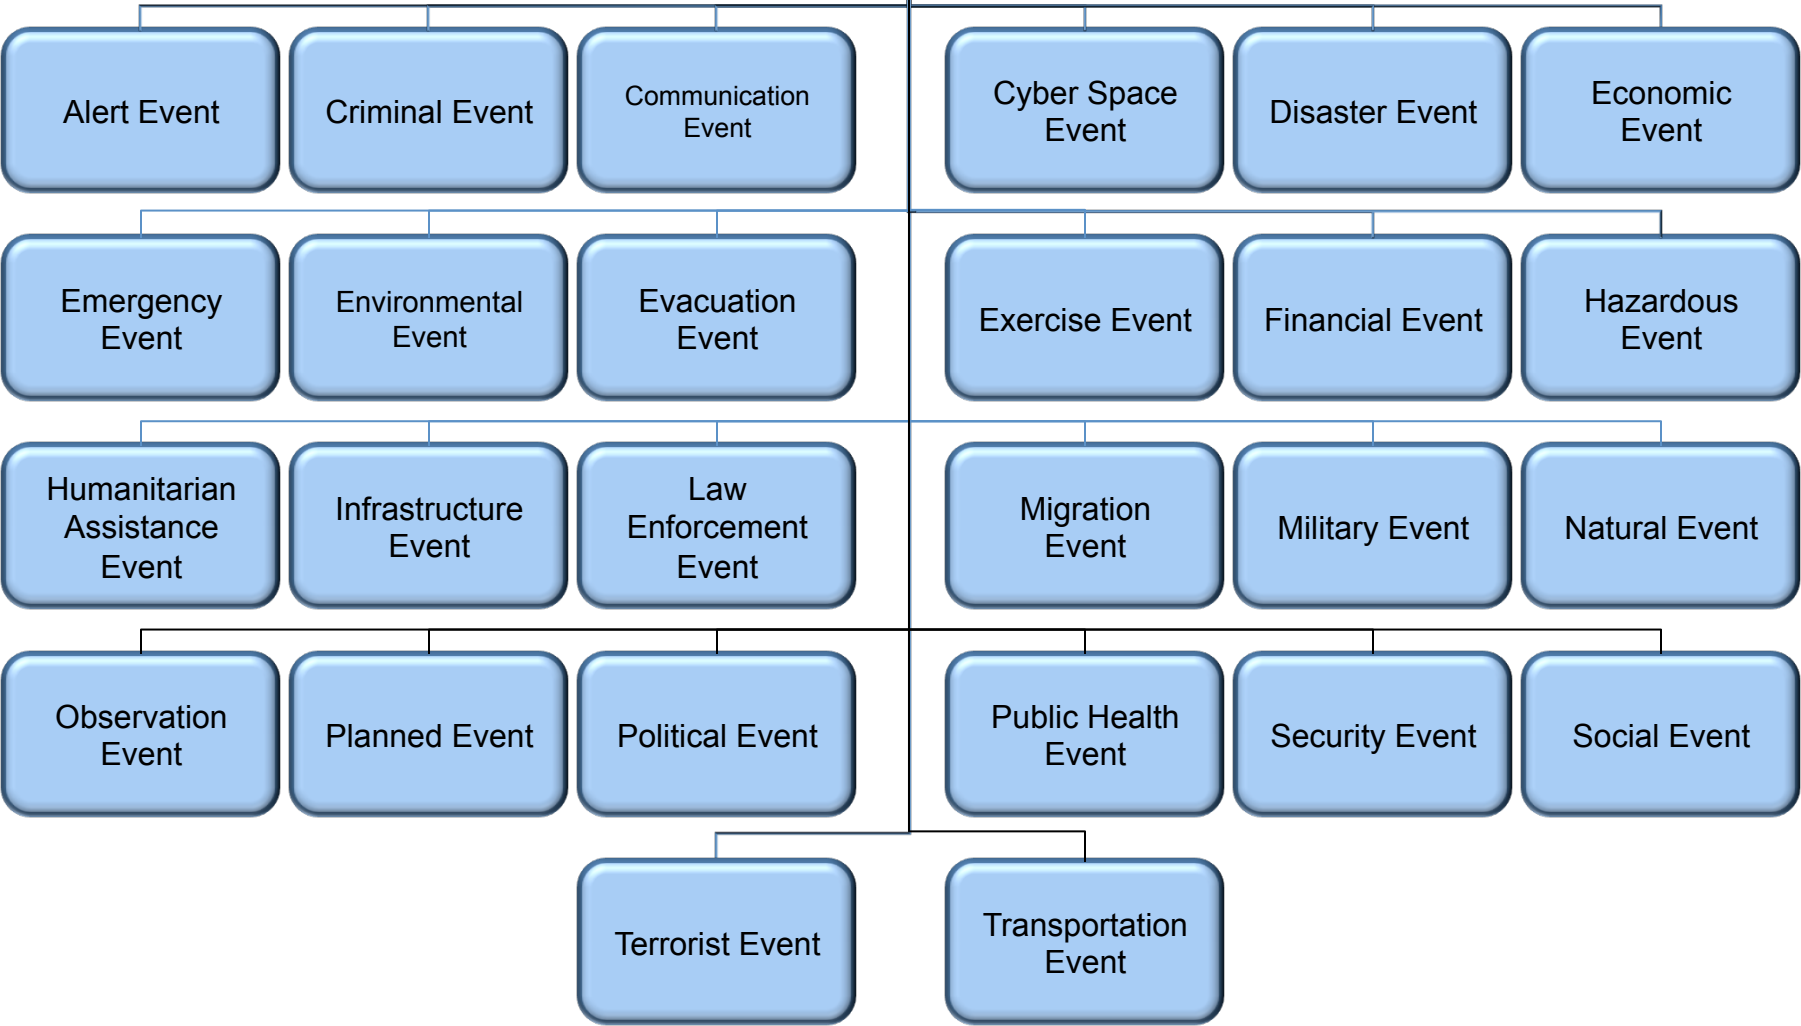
Alert Event

Criminal Event

Communication Event

Cyber Space Event

Disaster Event

Economic Event

Emergency Event

Environmental Event

Evacuation Event

Exercise Event

Financial Event

Hazardous Event

Humanitarian Assistance Event

Infrastructure Event

Law Enforcement Event

Migration Event

Military Event

Natural Event

Observation Event

Planned Event

Political Event

Public Health Event

Security Event

Social Event

Terrorist Event

Transportation Event